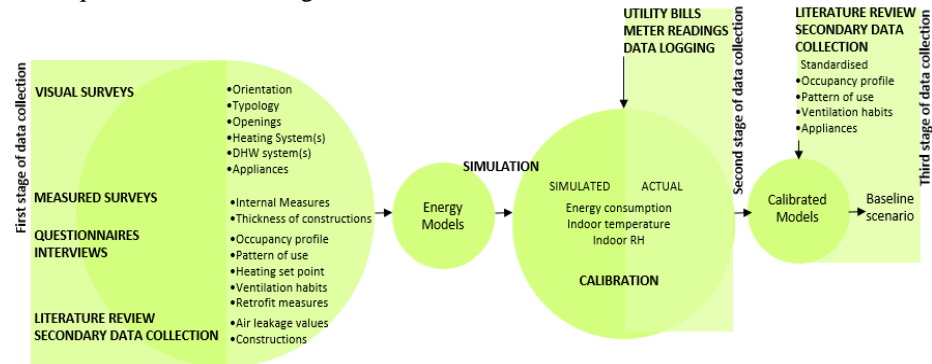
First stage of data collection

VISUAL SURVEYS
•Orientation
•Typology
•Openings
•Heating System(s)
•DHW system(s)
•Appliances

MEASURED SURVEYS
•Internal Measures
•Thickness of constructions

QUESTIONNAIRES
INTERVIEWS
•Occupancy profile
•Pattern of use
•Heating set point
•Ventilation habits
•Retrofit measures

LITERATURE REVIEW
SECONDARY DATA COLLECTION
•Air leakage values
•Constructions

Energy Models

SIMULATION

UTILITY BILLS
METER READINGS
DATA LOGGING

Second stage of data collection

SIMULATED ACTUAL
Energy consumption
Indoor temperature
Indoor RH

CALIBRATION

LITERATURE REVIEW
SECONDARY DATA
COLLECTION
Standardised
•Occupancy profile
•Pattern of use
•Ventilation habits
•Appliances

Third stage of data collection

Calibrated Models

Baseline scenario